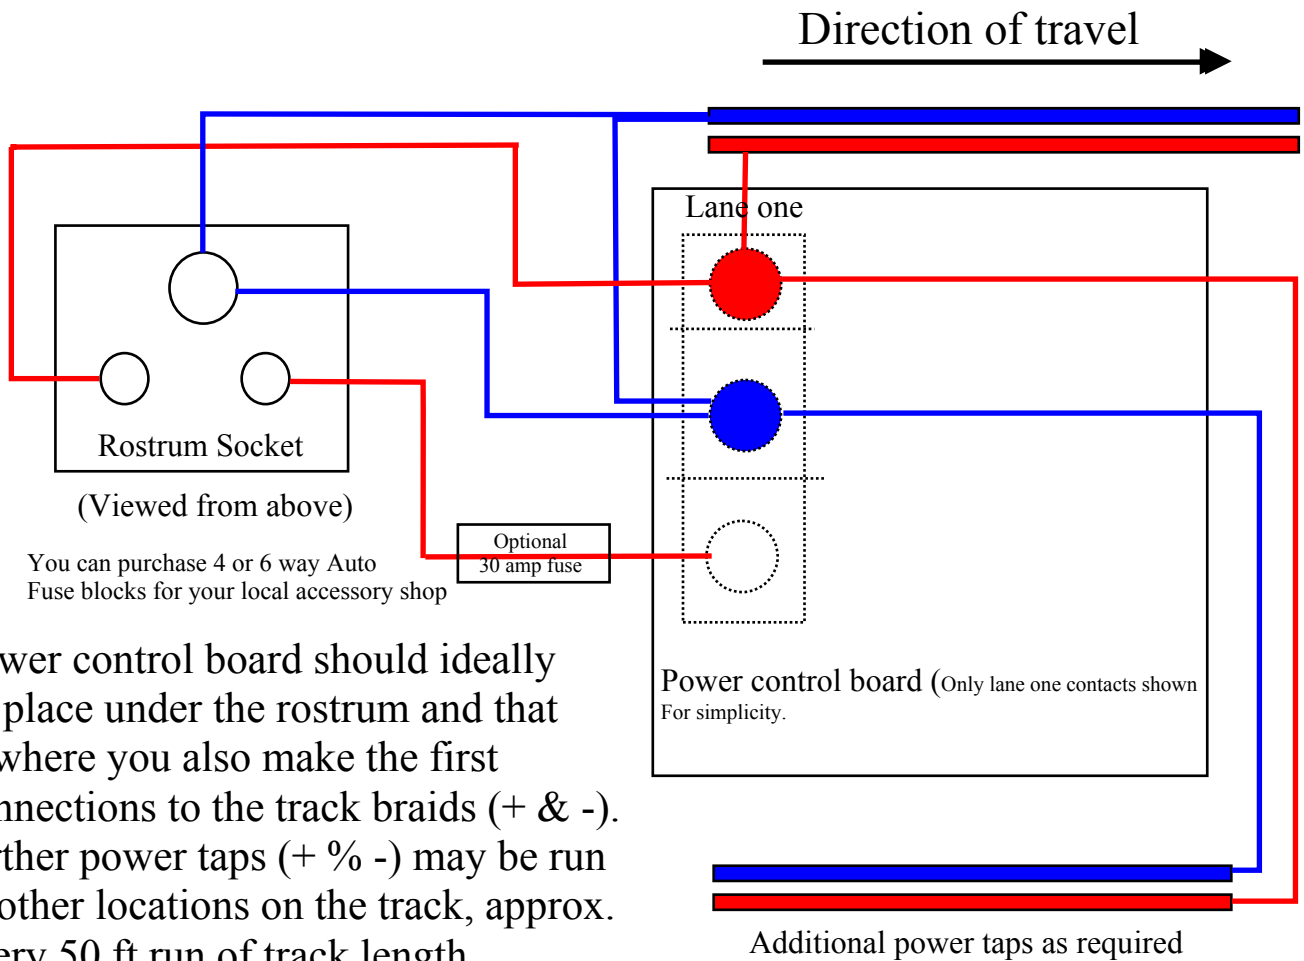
Direction of travel

Lane one

Rostrum Socket

(Viewed from above)

You can purchase 4 or 6 way Auto Fuse blocks for your local accessory shop

Optional 30 amp fuse

wer control board should ideally place under the rostrum and that where you also make the first nnections to the track braids (+ & -). rther power taps (+ % -) may be run other locations on the track, approx. ery 50 ft run of track length

Power control board (Only lane one contacts shown For simplicity.

Additional power taps as required